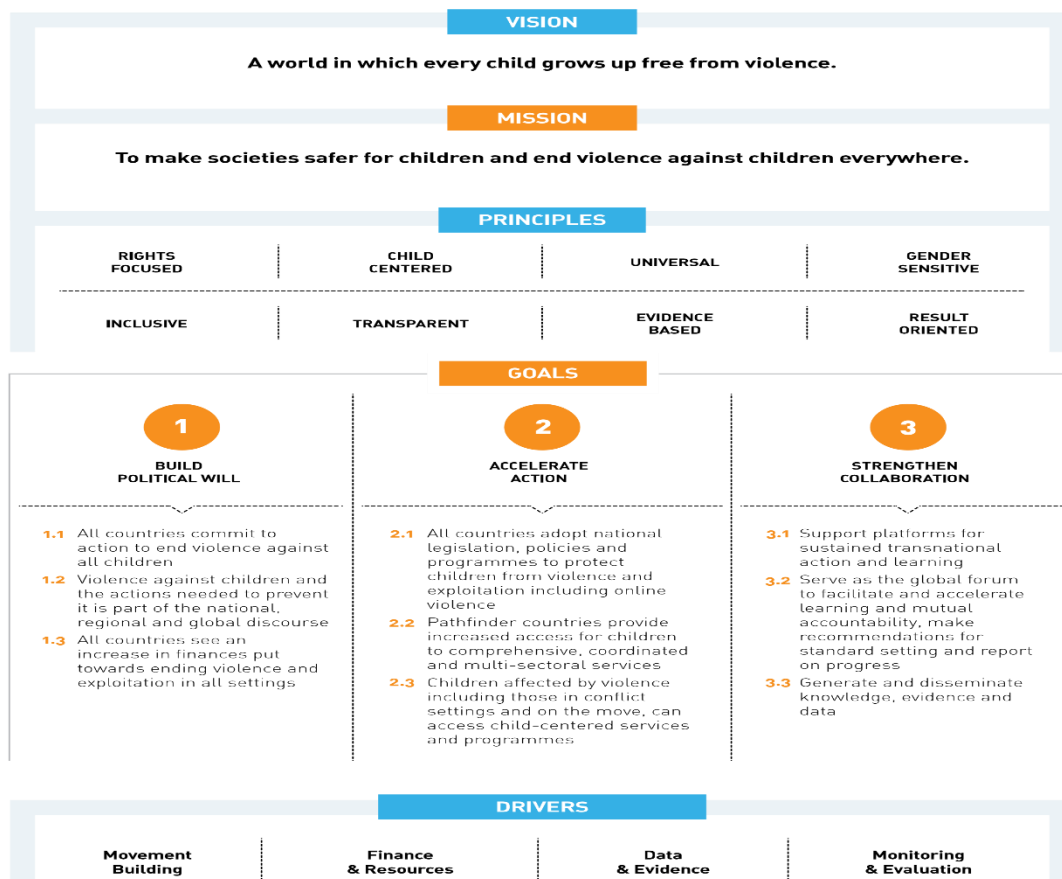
VISION

A world in which every child grows up free from violence.

MISSION

To make societies safer for children and end violence against children everywhere.

PRINCIPLES

RIGHTS FOCUSED

CHILD CENTERED

UNIVERSAL

GENDER SENSITIVE

INCLUSIVE

TRANSPARENT

EVIDENCE BASED

RESULT ORIENTED

GOALS

1

BUILD POLITICAL WILL

1.1 All countries commit to action to end violence against all children

1.2 Violence against children and the actions needed to prevent it is part of the national, regional and global discourse

1.3 All countries see an increase in finances put towards ending violence and exploitation in all settings

2

ACCELERATE ACTION

2.1 All countries adopt national legislation, policies and programmes to protect children from violence and exploitation including online violence

2.2 Pathfinder countries provide increased access for children to comprehensive, coordinated and multi-sectoral services

2.3 Children affected by violence including those in conflict settings and on the move, can access child-centered services and programmes

3

STRENGTHEN COLLABORATION

3.1 Support platforms for sustained transnational action and learning

3.2 Serve as the global forum to facilitate and accelerate learning and mutual accountability, make recommendations for standard setting and report on progress

3.3 Generate and disseminate knowledge, evidence and data

DRIVERS

Movement Building

Finance & Resources

Data & Evidence

Monitoring & Evaluation